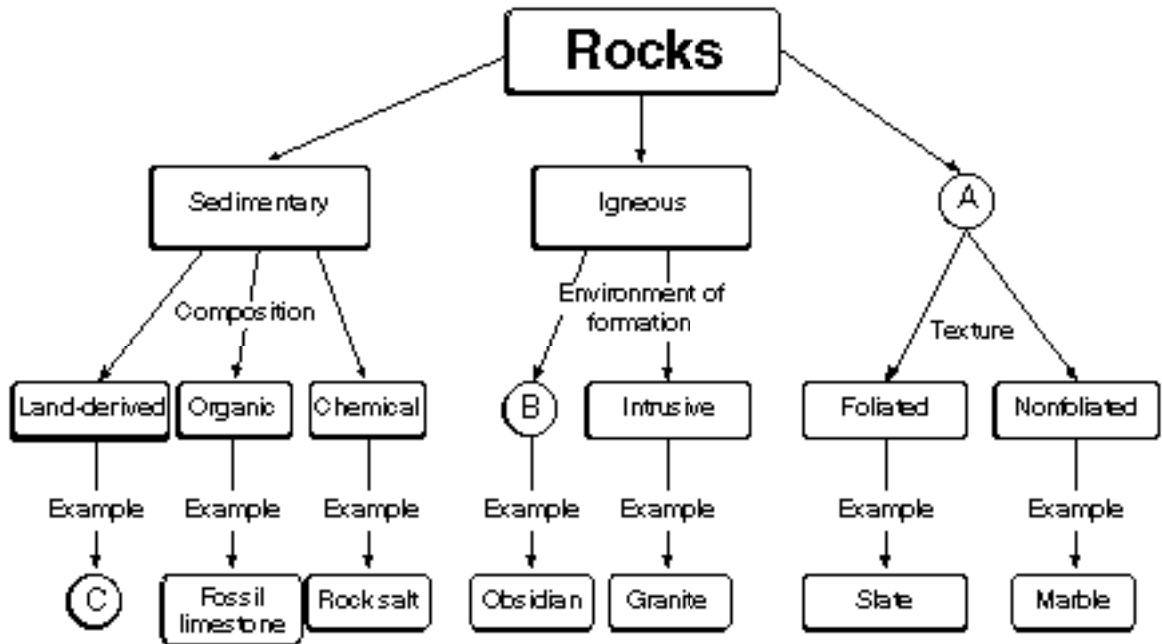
Rocks

Sedimentary

Igneous

A

Composition

Environment of formation

Texture

Land-derived

Organic

Chemical

B

Intrusive

Foliated

Nonfoliated

Example

Example

Example

Example

Example

Example

Example

C

Fossil limestone

Rock salt

Obsidian

Granite

Slate

Marble